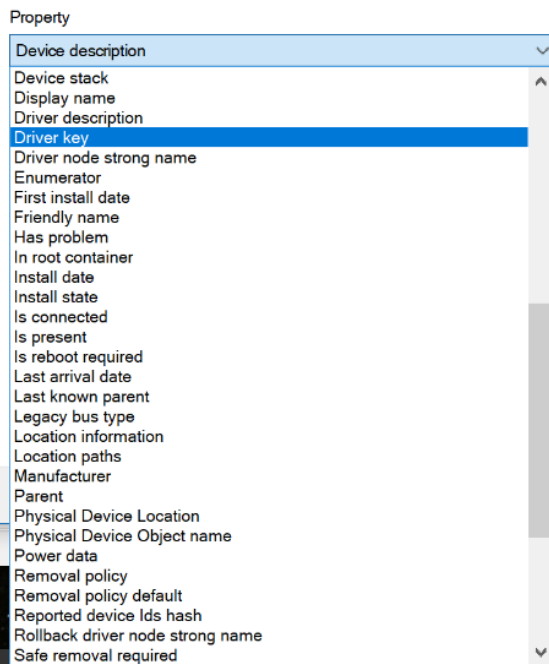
Property

Device description

Device stack
Display name
Driver description
Driver key
Driver node strong name
Enumerator
First install date
Friendly name
Has problem
In root container
Install date
Install state
Is connected
Is present
Is reboot required
Last arrival date
Last known parent
Legacy bus type
Location information
Location paths
Manufacturer
Parent
Physical Device Location
Physical Device Object name
Power data
Removal policy
Removal policy default
Reported device Ids hash
Rollback driver node strong name
Safe removal required